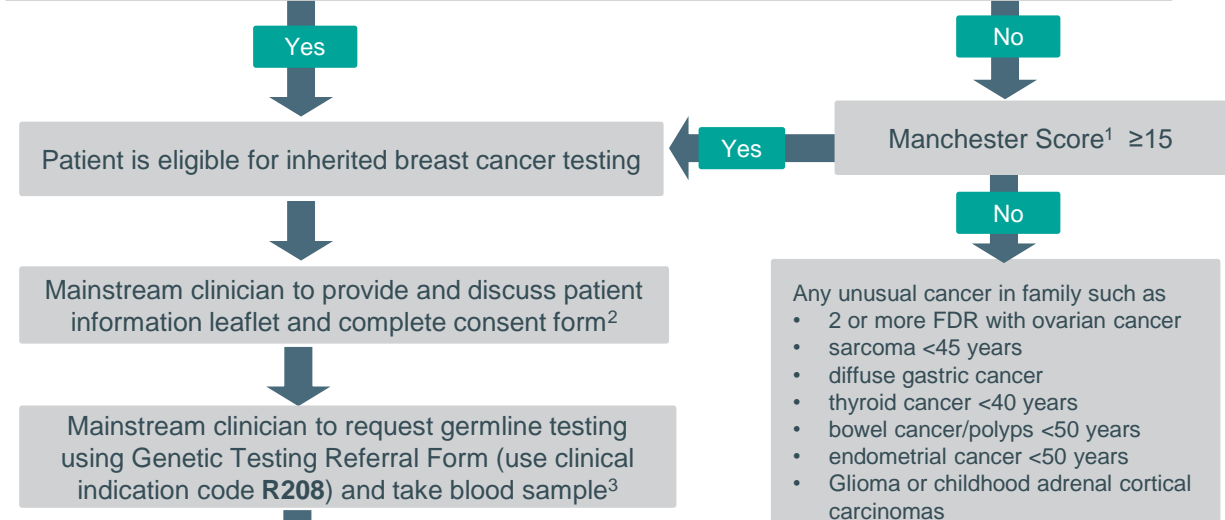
Yes

No

Patient is eligible for inherited breast cancer testing

Yes

Manchester Score$^1$ ≥15

No

Mainstream clinician to provide and discuss patient information leaflet and complete consent form$^2$

Any unusual cancer in family such as
• 2 or more FDR with ovarian cancer
• sarcoma <45 years
• diffuse gastric cancer
• thyroid cancer <40 years
• bowel cancer/polyps <50 years
• endometrial cancer <50 years
• Glioma or childhood adrenal cortical carcinomas

Mainstream clinician to request germline testing using Genetic Testing Referral Form (use clinical indication code **R208**) and take blood sample$^3$